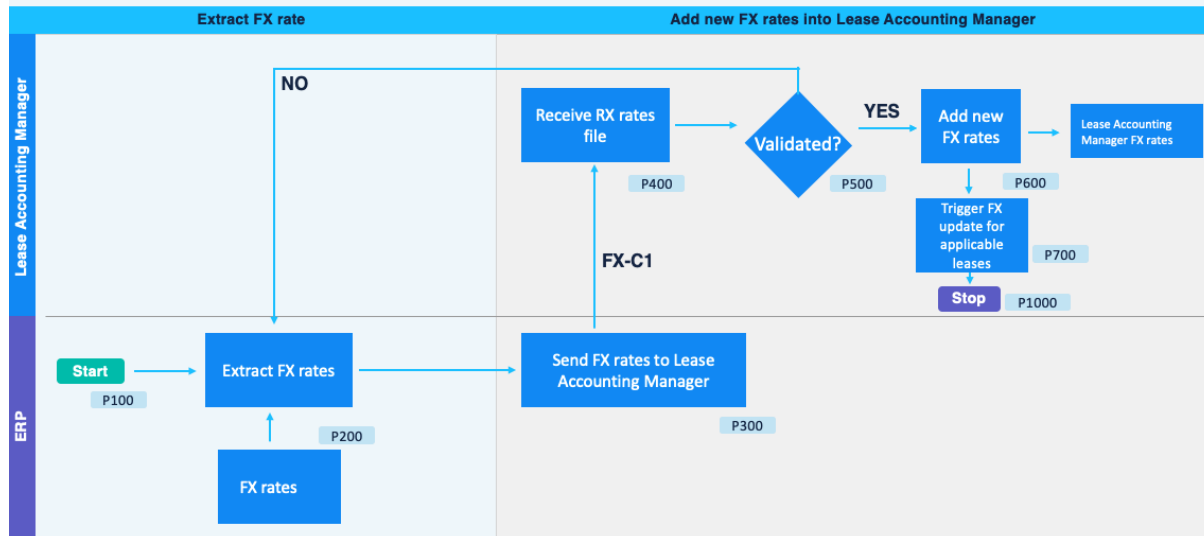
Extract FX rate

Add new FX rates into Lease Accounting Manager

Lease Accounting Manager

NO

Receive RX rates file

P400

Validated?

P500

YES

Add new FX rates

P600

Lease Accounting Manager FX rates

Trigger FX update for applicable leases

P700

Stop

P1000

FX-C1

ERP

Start

P100

Extract FX rates

P200

FX rates

Send FX rates to Lease Accounting Manager

P300